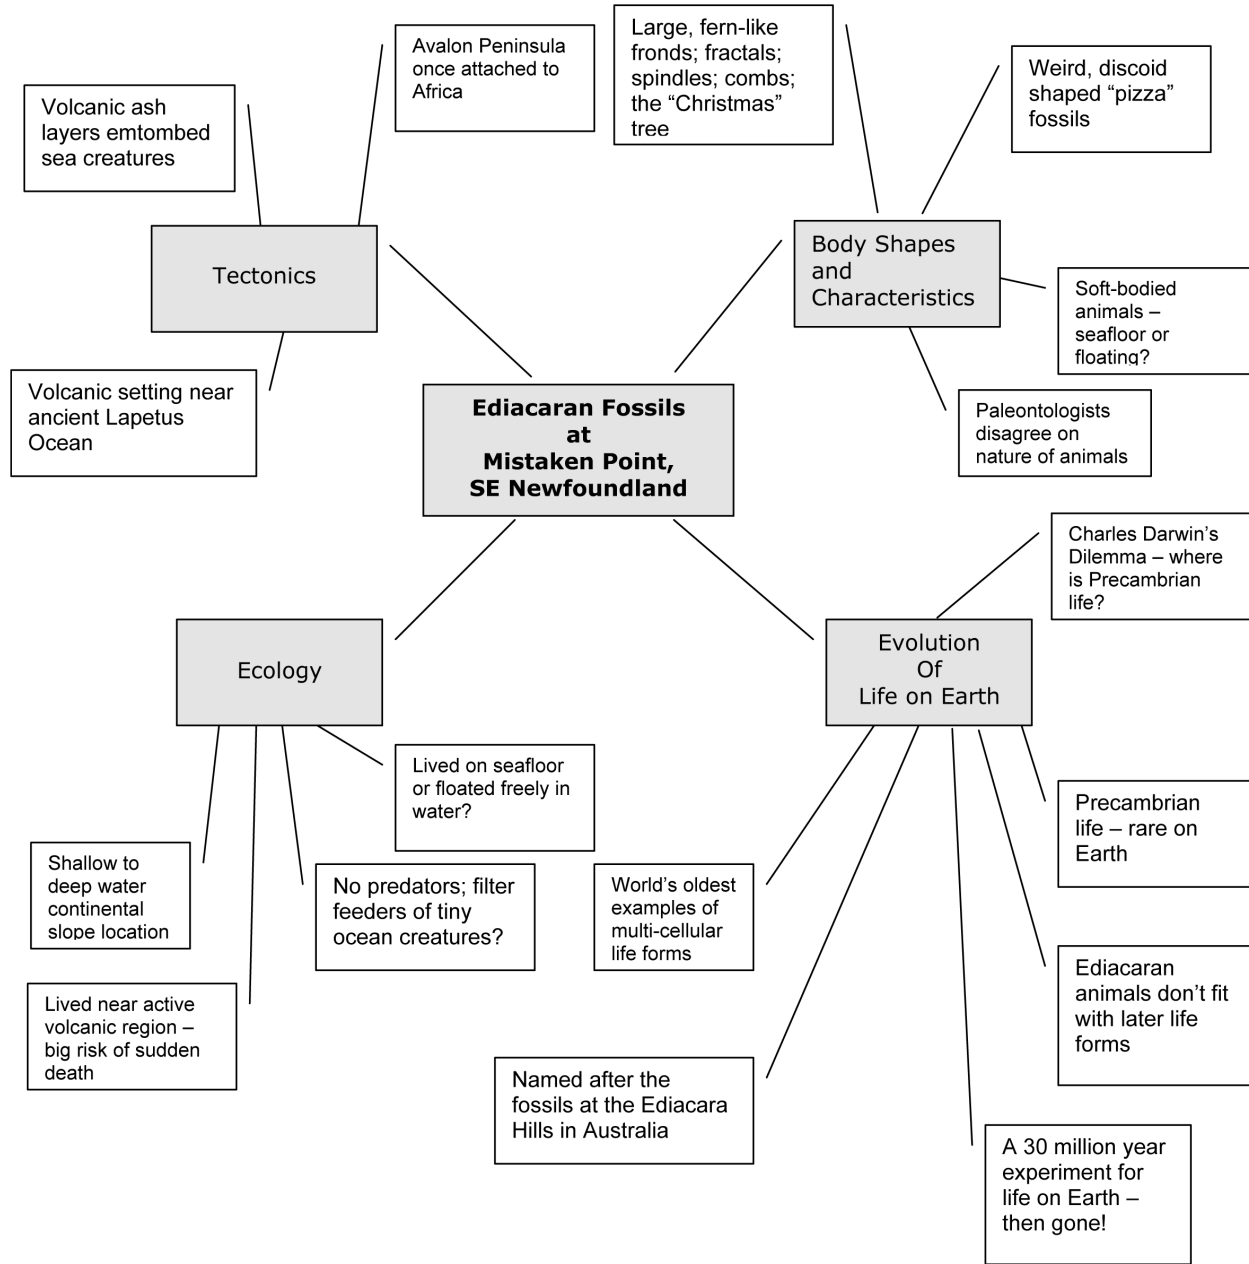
Ediacaran Fossils at Mistaken Point, SE Newfoundland

Tectonics

Volcanic ash layers emtombed sea creatures

Avalon Peninsula once attached to Africa

Volcanic setting near ancient Lapetus Ocean

Body Shapes and Characteristics

Large, fern-like fronds; fractals; spindles; combs; the "Christmas" tree

Weird, discoid shaped "pizza" fossils

Soft-bodied animals – seafloor or floating?

Paleontologists disagree on nature of animals

Ecology

Lived on seafloor or floated freely in water?

Shallow to deep water continental slope location

No predators; filter feeders of tiny ocean creatures?

Lived near active volcanic region – big risk of sudden death

Evolution Of Life on Earth

Charles Darwin's Dilemma – where is Precambrian life?

Precambrian life – rare on Earth

World's oldest examples of multi-cellular life forms

Ediacaran animals don't fit with later life forms

Named after the fossils at the Ediacara Hills in Australia

A 30 million year experiment for life on Earth – then gone!